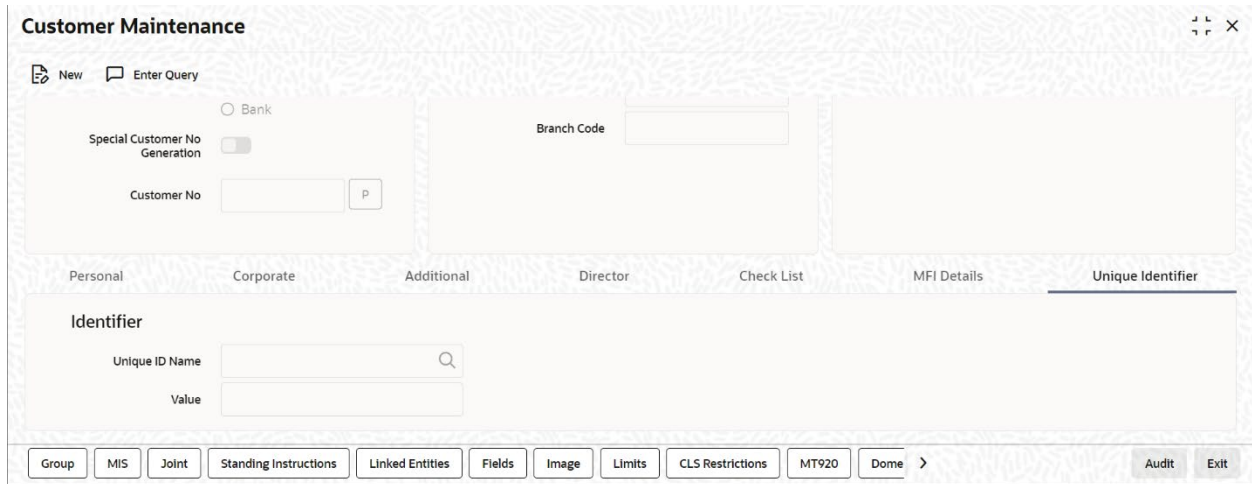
Customer Maintenance

New Enter Query

Bank

Special Customer No Generation

Customer No

P

Branch Code

Personal Corporate Additional Director Check List MFI Details Unique Identifier

Identifier

Unique ID Name

Value

Group MIS Joint Standing Instructions Linked Entities Fields Image Limits CLS Restrictions MT920 Dome >

Audit Exit